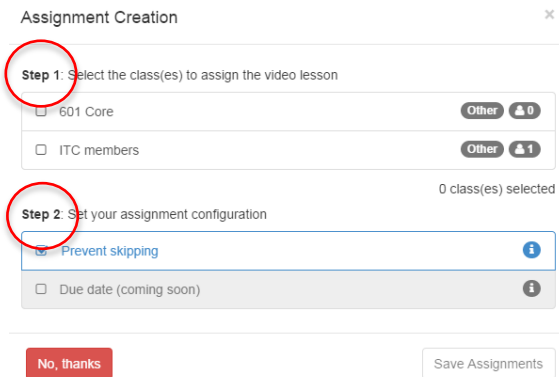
Assignment Creation

×

Step 1: Select the class(es) to assign the video lesson

601 Core Other 0

ITC members Other 1

0 class(es) selected

Step 2: Set your assignment configuration

Prevent skipping

Due date (coming soon)

No, thanks

Save Assignments